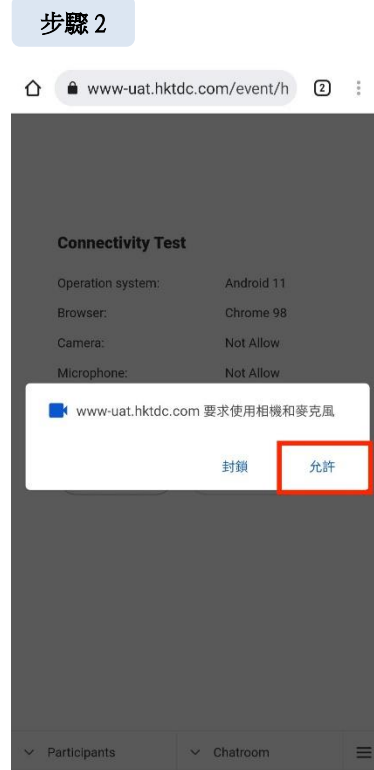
步驟 2

www-uat.hktdc.com/event/h

2

Connectivity Test

| | |
|---|---|
| Operation system: | Android 11 |
| Browser: | Chrome 98 |
| Camera: | Not Allow |
| Microphone: | Not Allow |

www-uat.hktdc.com 要求使用相機和麥克風

封鎖

允許

Participants

Chatroom